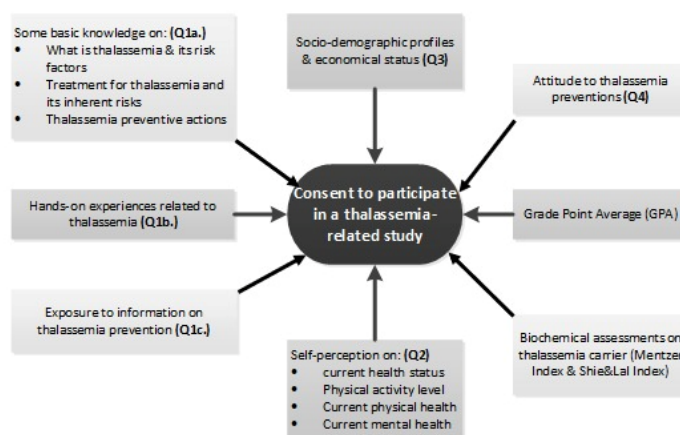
Some basic knowledge on: **(Q1a.)**
- What is thalassemia & its risk factors
- Treatment for thalassemia and its inherent risks
- Thalassemia preventive actions

Socio-demographic profiles & economical status **(Q3)**

Attitude to thalassemia preventions **(Q4)**

Hands-on experiences related to thalassemia **(Q1b.)**

Consent to participate in a thalassemia-related study

Grade Point Average (GPA)

Exposure to information on thalassemia prevention **(Q1c.)**

Biochemical assessments on thalassemia carrier (Mentzer Index & Shie&Lal Index)

Self-perception on: **(Q2)**
- current health status
- Physical activity level
- Current physical health
- Current mental health